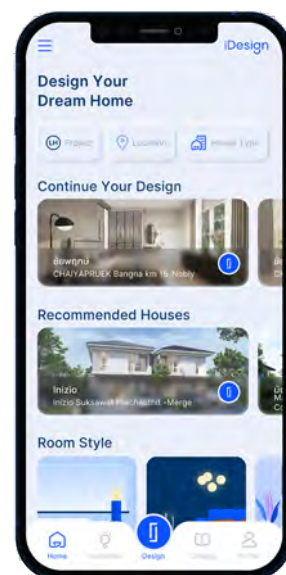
iDesign

Design Your Dream Home

LH Project

Location

House Type

Continue Your Design

ชัยพฤกษ์
CHAIYAPRUEK Bangna km 15. Nobly

ชั

Recommended Houses

Inizio
Inizio Suksawat-Pracha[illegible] -Merge

Room Style

Home

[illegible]

Design

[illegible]

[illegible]